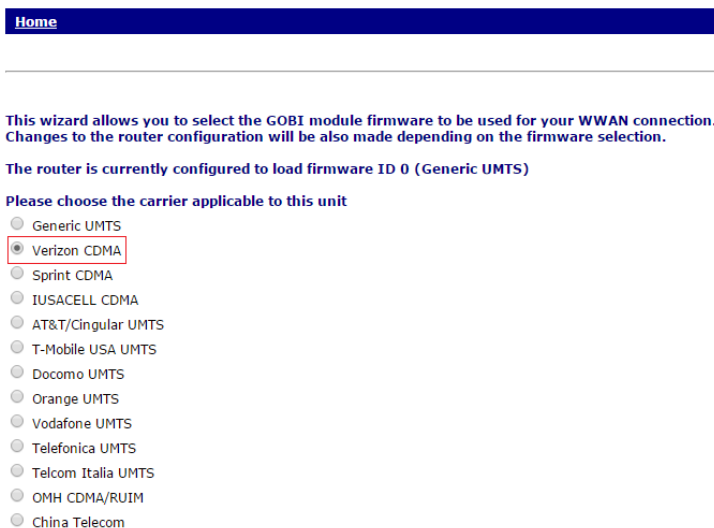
Home

This wizard allows you to select the GOBI module firmware to be used for your WWAN connection. Changes to the router configuration will be also made depending on the firmware selection.

The router is currently configured to load firmware ID 0 (Generic UMTS)

Please choose the carrier applicable to this unit

Generic UMTS
Verizon CDMA
Sprint CDMA
IUSACELL CDMA
AT&T/Cingular UMTS
T-Mobile USA UMTS
Docomo UMTS
Orange UMTS
Vodafone UMTS
Telefonica UMTS
Telcom Italia UMTS
OMH CDMA/RUIM
China Telecom